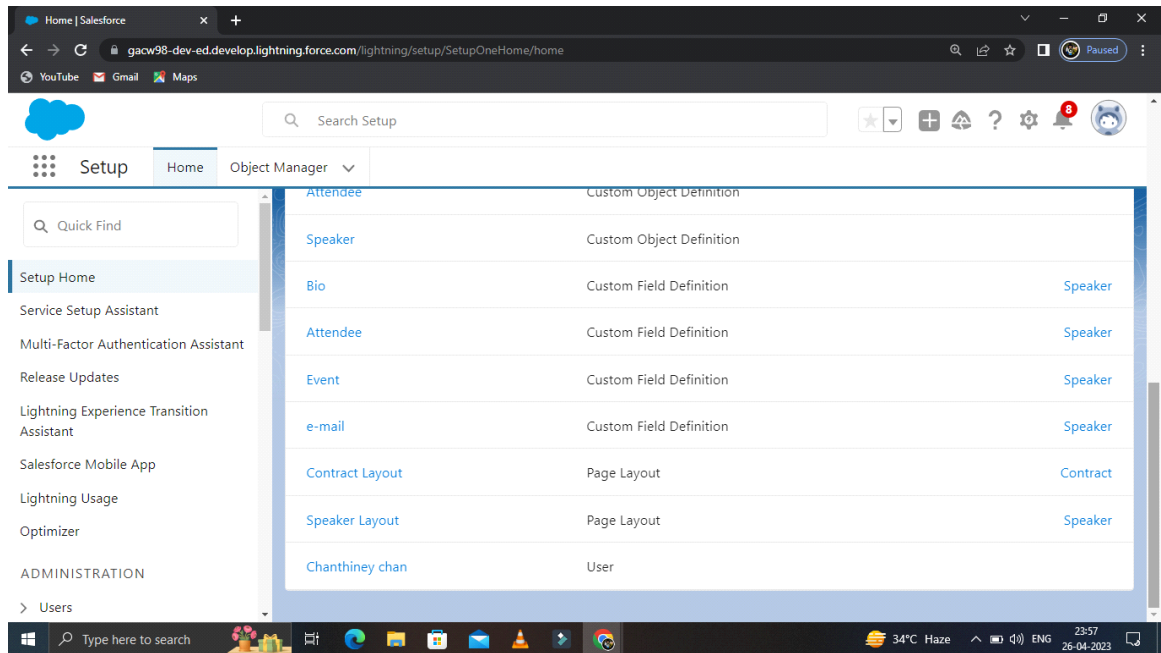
Home | Salesforce ×
gacw98-dev-ed.develop.lightning.force.com/lightning/setup/SetupOneHome/home
Paused
YouTube Gmail Maps

Search Setup
8

Setup Home Object Manager

Quick Find

Setup Home
Service Setup Assistant
Multi-Factor Authentication Assistant
Release Updates
Lightning Experience Transition Assistant
Salesforce Mobile App
Lightning Usage
Optimizer
ADMINISTRATION
Users

| | | |
|---|---|---|
| Attendee | Custom Object Definition | |
| Speaker | Custom Object Definition | |
| Bio | Custom Field Definition | Speaker |
| Attendee | Custom Field Definition | Speaker |
| Event | Custom Field Definition | Speaker |
| e-mail | Custom Field Definition | Speaker |
| Contract Layout | Page Layout | Contract |
| Speaker Layout | Page Layout | Speaker |
| Chanthiney chan | User | |

Type here to search
34°C Haze ENG 23:57 26-04-2023